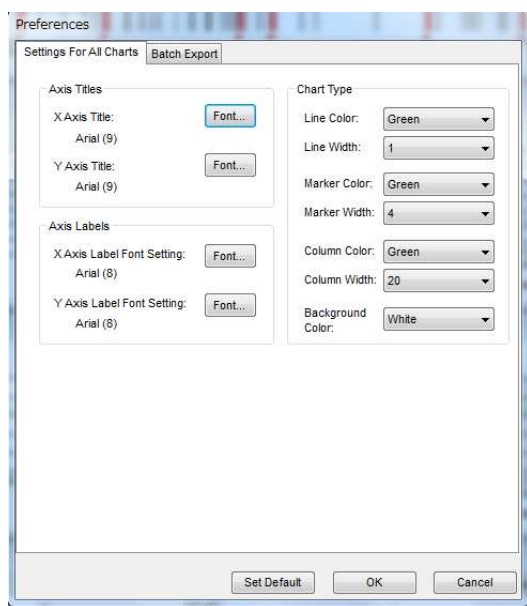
Preferences

Settings For All Charts | Batch Export

Axis Titles

X Axis Title: Font...
Arial (9)

Y Axis Title: Font...
Arial (9)

Axis Labels

X Axis Label Font Setting: Font...
Arial (8)

Y Axis Label Font Setting: Font...
Arial (8)

Chart Type

Line Color: Green
Line Width: 1

Marker Color: Green
Marker Width: 4

Column Color: Green
Column Width: 20

Background Color: White

Set Default | OK | Cancel